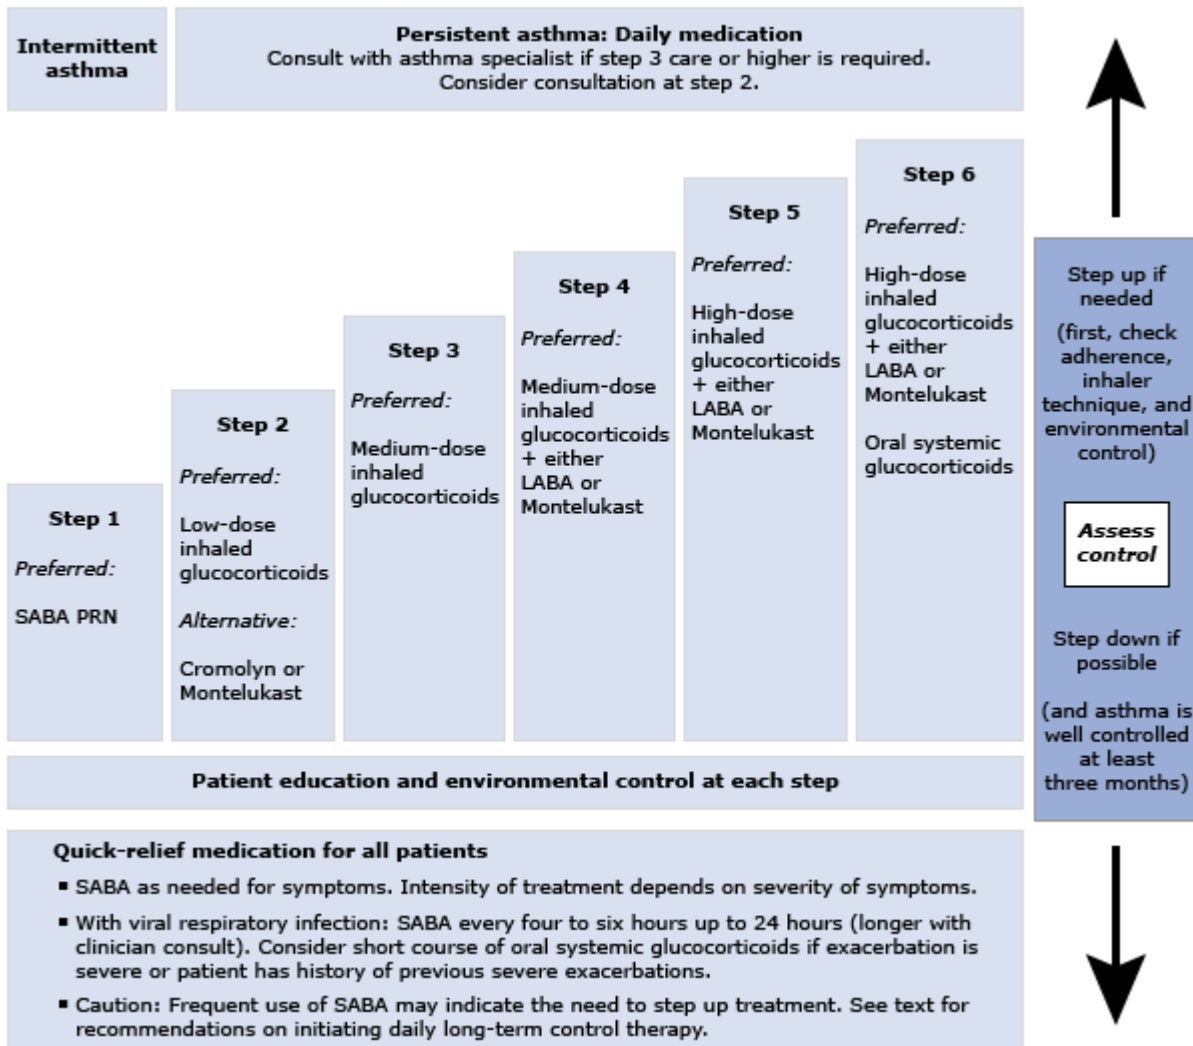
Intermittent asthma

Persistent asthma: Daily medication
Consult with asthma specialist if step 3 care or higher is required. Consider consultation at step 2.

Step 1
Preferred:
SABA PRN

Step 2
Preferred:
Low-dose inhaled glucocorticoids
Alternative:
Cromolyn or Montelukast

Step 3
Preferred:
Medium-dose inhaled glucocorticoids

Step 4
Preferred:
Medium-dose inhaled glucocorticoids + either LABA or Montelukast

Step 5
Preferred:
High-dose inhaled glucocorticoids + either LABA or Montelukast

Step 6
Preferred:
High-dose inhaled glucocorticoids + either LABA or Montelukast
Oral systemic glucocorticoids

Step up if needed
(first, check adherence, inhaler technique, and environmental control)

Assess control

Step down if possible
(and asthma is well controlled at least three months)

Patient education and environmental control at each step

Quick-relief medication for all patients
▪ SABA as needed for symptoms. Intensity of treatment depends on severity of symptoms.
▪ With viral respiratory infection: SABA every four to six hours up to 24 hours (longer with clinician consult). Consider short course of oral systemic glucocorticoids if exacerbation is severe or patient has history of previous severe exacerbations.
▪ Caution: Frequent use of SABA may indicate the need to step up treatment. See text for recommendations on initiating daily long-term control therapy.